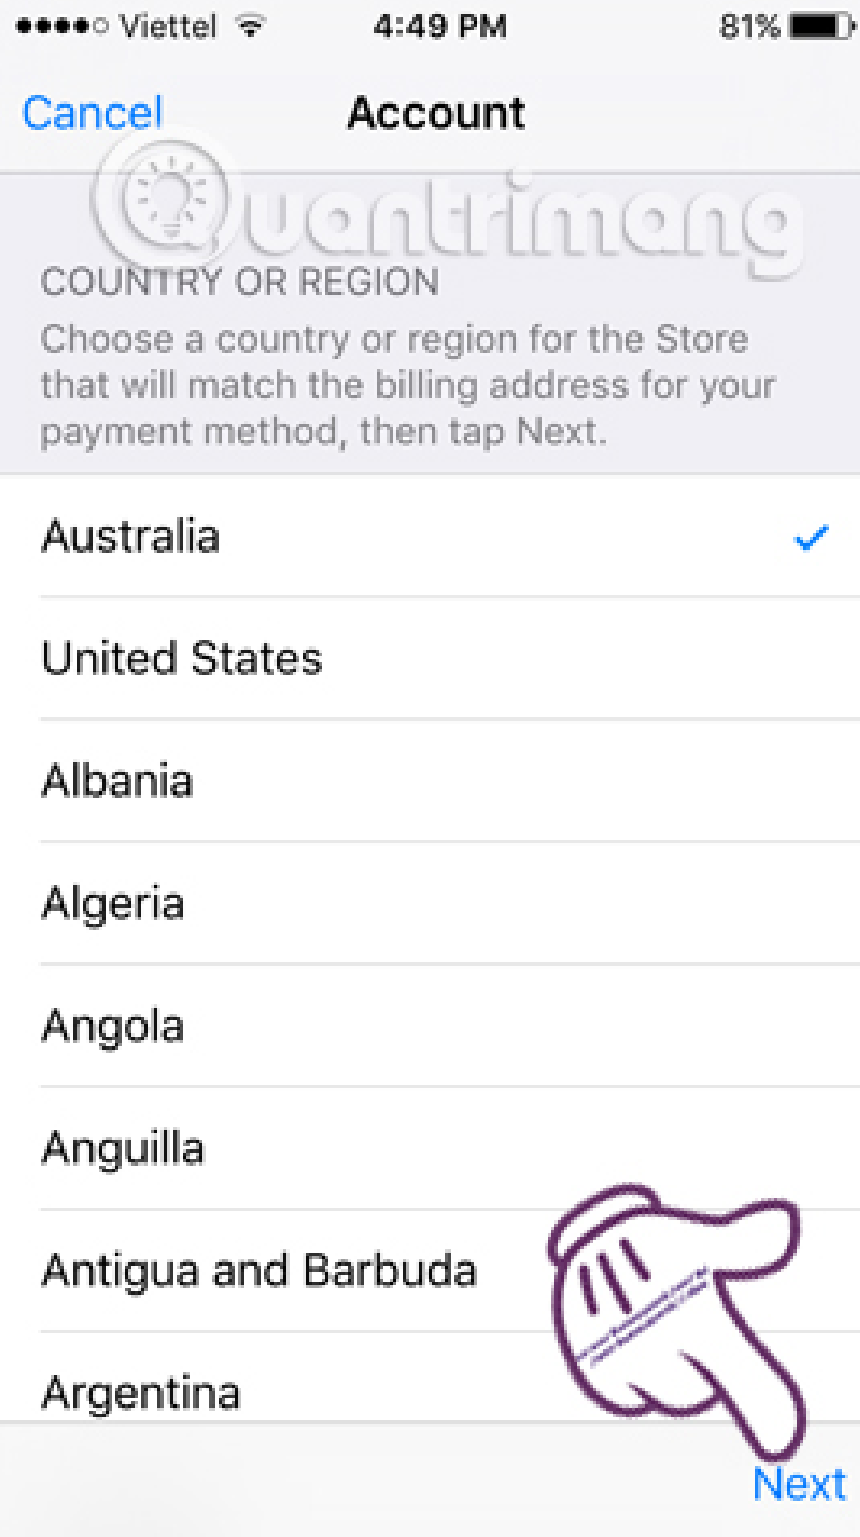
●●●●○ Viettel 4:49 PM 81%

Cancel Account

Quantrimang

COUNTRY OR REGION
Choose a country or region for the Store that will match the billing address for your payment method, then tap Next.

Australia ✓

United States

Albania

Algeria

Angola

Anguilla

Antigua and Barbuda

Argentina

Next